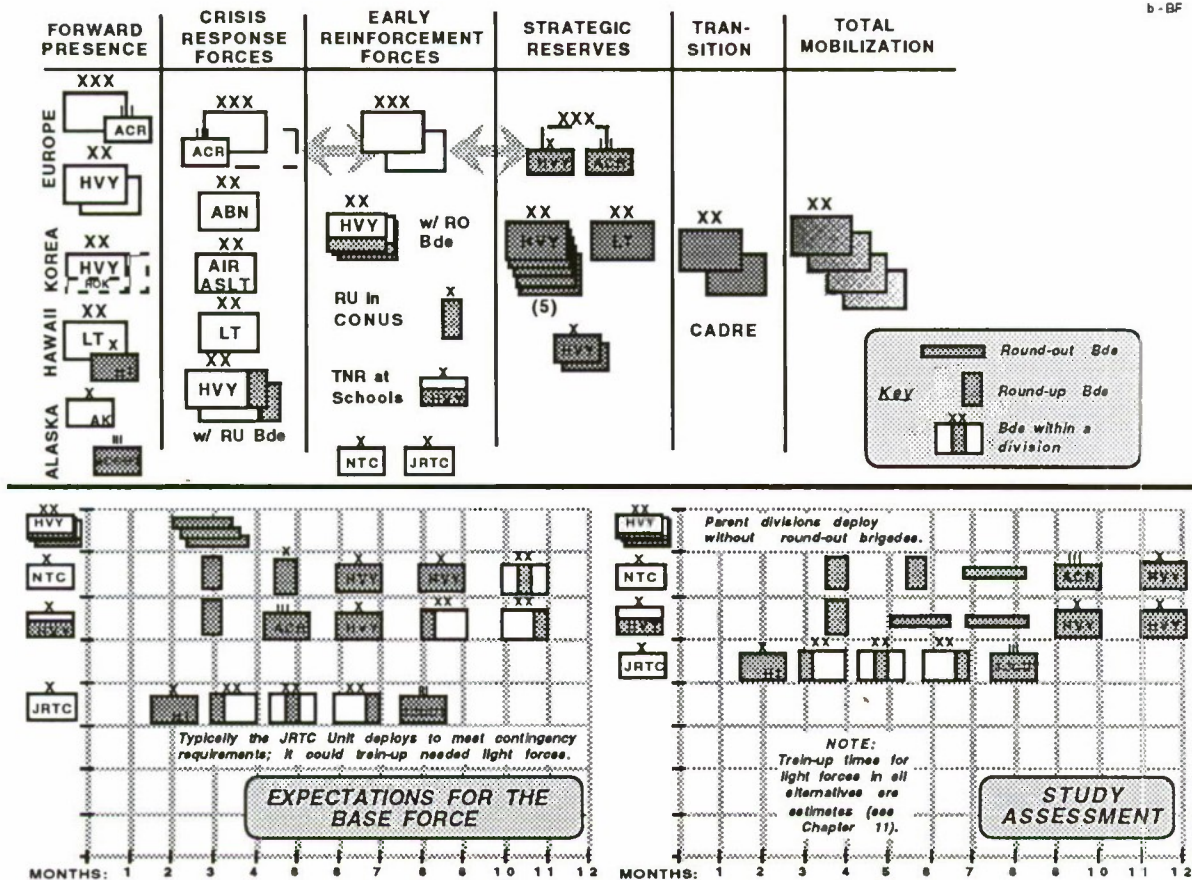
b - BF

FORWARD PRESENCE

CRISIS RESPONSE FORCES

EARLY REINFORCEMENT FORCES

STRATEGIC RESERVES

TRANSITION

TOTAL MOBILIZATION

EUROPE

XXX

ACR

XX

HVY

KOREA

XX

HVY

ROK

HAWAII

XX

LT

X

ALASKA

X

AK

III

XXX

ACR

XX

ABN

XX

AIR ASLT

XX

LT

XX

HVY

w/ RU Bde

XXX

XX

HVY

w/ RO Bde

RU in CONUS

X

TNR at Schools

X

X

NTC

X

JRTC

XXX

XX

HVY

XX

LT

(5)

X

HVY

XX

CADRE

XX

Round-out Bde

Key

Round-up Bde

XX

Bde within a division

XX

HVY

X

NTC

X

X

JRTC

X

HVY

HVY

XX

III

ACR

HVY

XX

XX

X

XX

III

XX

XX

III

Typically the JRTC Unit deploys to meet contingency requirements; it could train-up needed light forces.

EXPECTATIONS FOR THE BASE FORCE

MONTHS: 1 2 3 4 5 6 7 8 9 10 11 12

XX

HVY

Parent divisions deploy without round-out brigades.

X

NTC

X

X

JRTC

III

ACR

HVY

HVY

HVY

X

XX

XX

XX

III

NOTE: Train-up times for light forces in all alternatives are estimates (see Chapter 11).

STUDY ASSESSMENT

MONTHS: 1 2 3 4 5 6 7 8 9 10 11 12